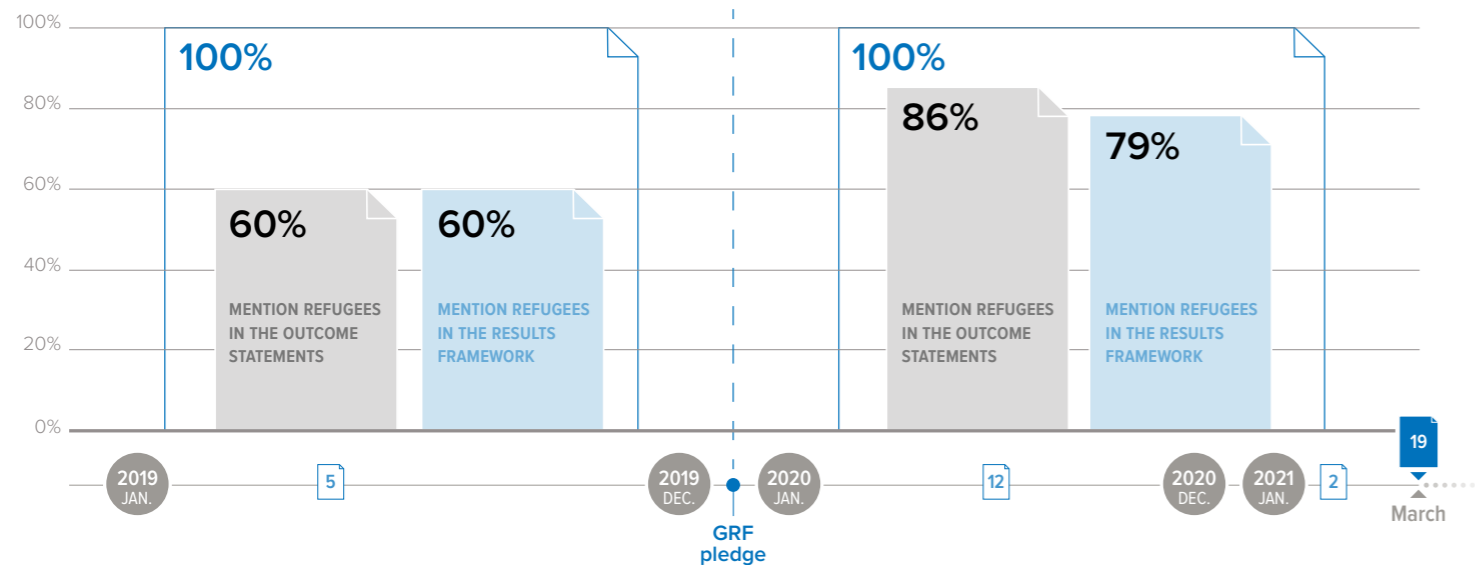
100%
80%
60%
40%
20%
0%

100%

60%
MENTION REFUGEES IN THE OUTCOME STATEMENTS

60%
MENTION REFUGEES IN THE RESULTS FRAMEWORK

100%

86%
MENTION REFUGEES IN THE OUTCOME STATEMENTS

79%
MENTION REFUGEES IN THE RESULTS FRAMEWORK

19

2019 JAN.
5
2019 DEC.
GRF pledge
2020 JAN.
12
2020 DEC.
2021 JAN.
2
March